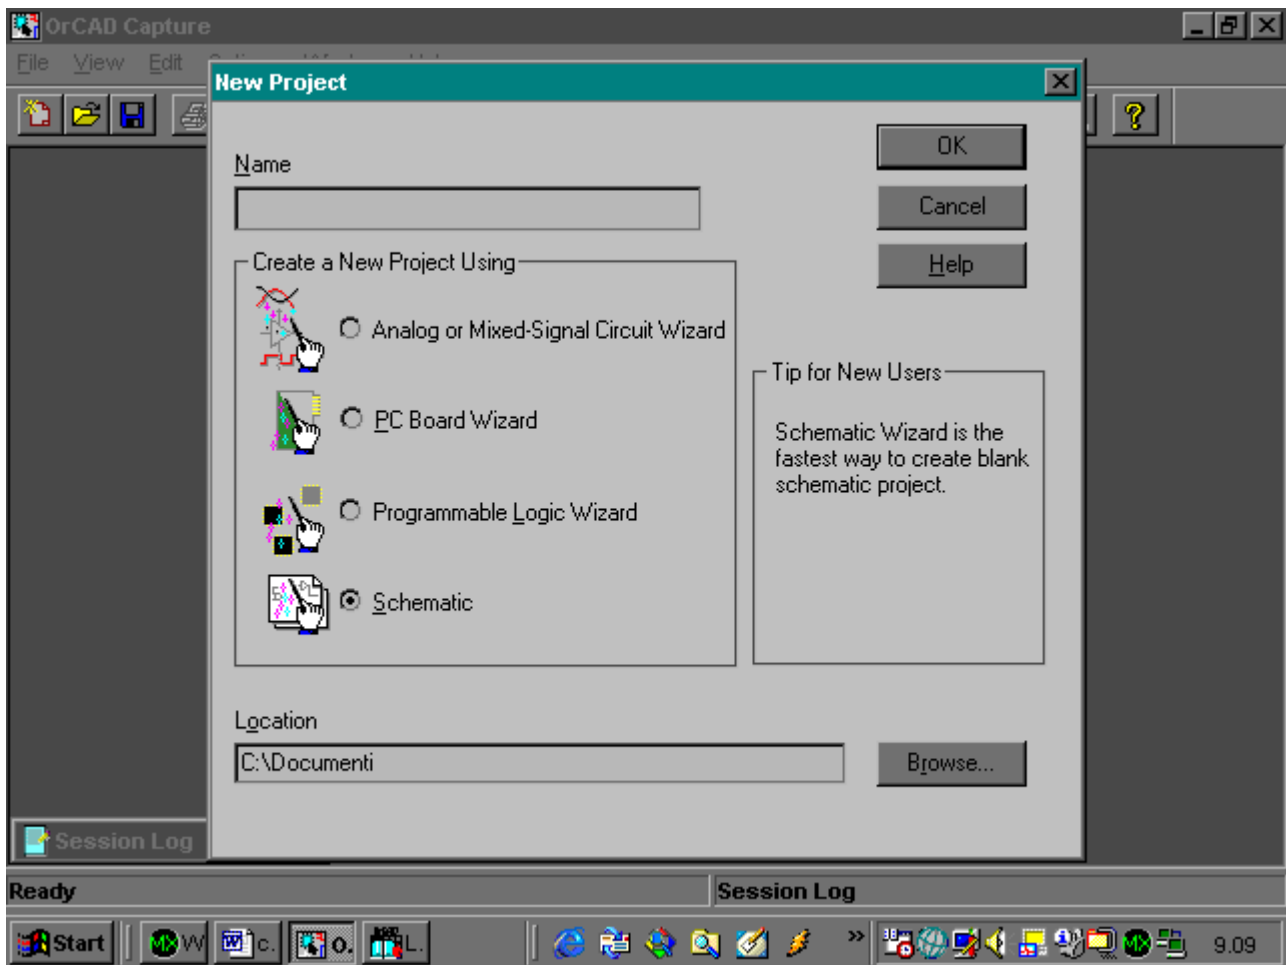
OrCAD Capture

File View Edit

New Project

Name

OK

Cancel

Help

Create a New Project Using

Analog or Mixed-Signal Circuit Wizard

PC Board Wizard

Programmable Logic Wizard

Schematic

Tip for New Users

Schematic Wizard is the fastest way to create blank schematic project.

Location

C:\Documenti

Browse...

Session Log

Ready

Session Log

Start

W

c.

o.

L.

9.09